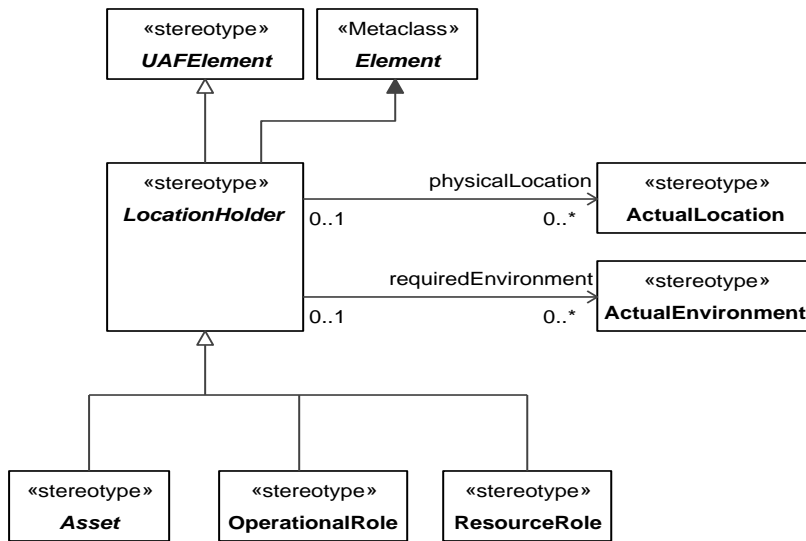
«stereotype»
UAFElement

«Metaclass»
Element

«stereotype»
LocationHolder

physicalLocation
0..1
0..*

«stereotype»
ActualLocation

requiredEnvironment
0..1
0..*

«stereotype»
ActualEnvironment

«stereotype»
Asset

«stereotype»
OperationalRole

«stereotype»
ResourceRole